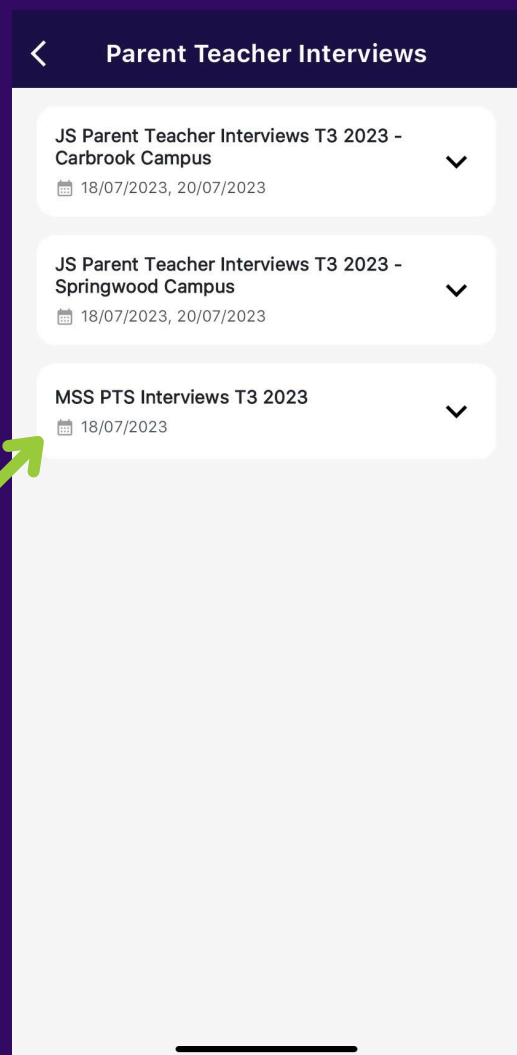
Parent Teacher Interviews

JS Parent Teacher Interviews T3 2023 - Carbrook Campus
18/07/2023, 20/07/2023

JS Parent Teacher Interviews T3 2023 - Springwood Campus
18/07/2023, 20/07/2023

MSS PTS Interviews T3 2023
18/07/2023